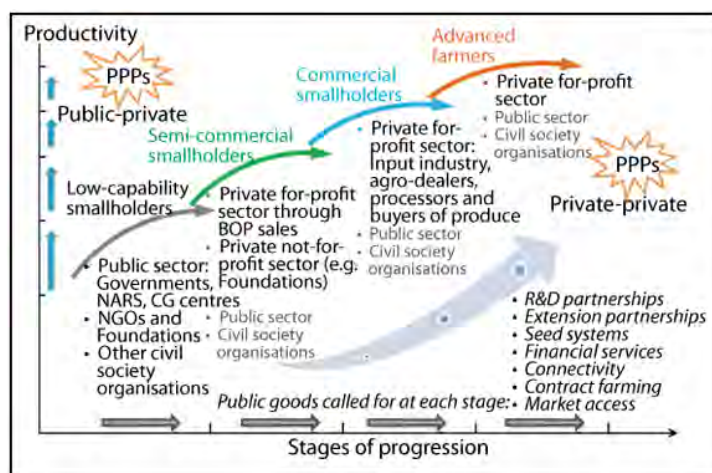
Productivity

PPPs
Public-private

Low-capability smallholders

• Public sector: Governments, NARS, CG centres
• NGOs and Foundations
• Other civil society organisations

Semi-commercial smallholders

• Private for-profit sector through BOP sales
• Private not-for-profit sector (e.g. Foundations)
• Public sector
• Civil society organisations

Commercial smallholders

• Private for-profit sector: Input industry, agro-dealers, processors and buyers of produce
• Public sector
• Civil society organisations

Advanced farmers

• Private for-profit sector
• Public sector
• Civil society organisations

PPPs
Private-private

• R&D partnerships
• Extension partnerships
• Seed systems
• Financial services
• Connectivity
• Contract farming
• Market access

Public goods called for at each stage:

Stages of progression